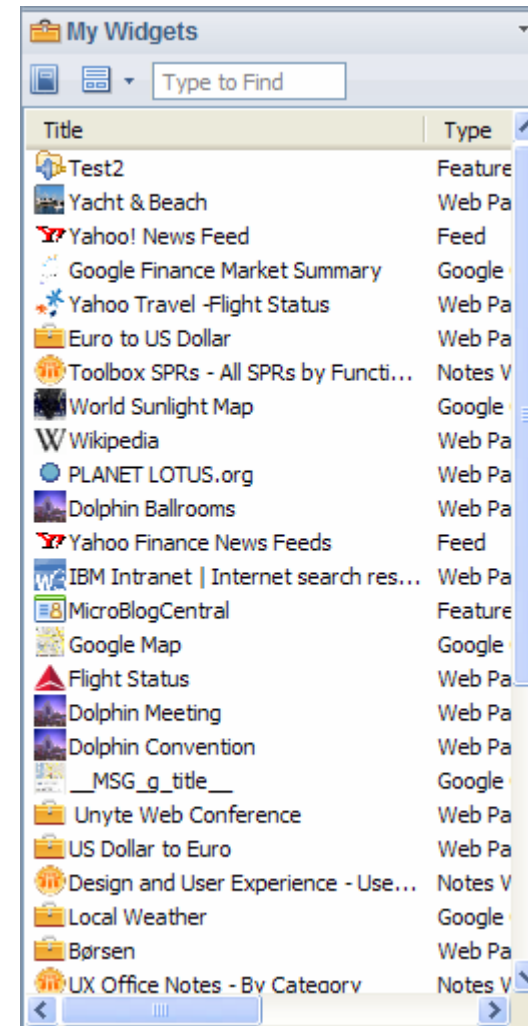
My Widgets

Type to Find

| Title | Type |
|---|---|
| Test2 | Feature |
| Yacht & Beach | Web Pa |
| Yahoo! News Feed | Feed |
| Google Finance Market Summary | Google |
| Yahoo Travel -Flight Status | Web Pa |
| Euro to US Dollar | Web Pa |
| Toolbox SPRs - All SPRs by Functi... | Notes V |
| World Sunlight Map | Google |
| Wikipedia | Web Pa |
| PLANET LOTUS.org | Web Pa |
| Dolphin Ballrooms | Web Pa |
| Yahoo Finance News Feeds | Feed |
| IBM Intranet \| Internet search res... | Web Pa |
| MicroBlogCentral | Feature |
| Google Map | Google |
| Flight Status | Web Pa |
| Dolphin Meeting | Web Pa |
| Dolphin Convention | Web Pa |
| __MSG_g_title__ | Google |
| Unyte Web Conference | Web Pa |
| US Dollar to Euro | Web Pa |
| Design and User Experience - Use... | Notes V |
| Local Weather | Google |
| Børsen | Web Pa |
| UX Office Notes - By Category | Notes V |